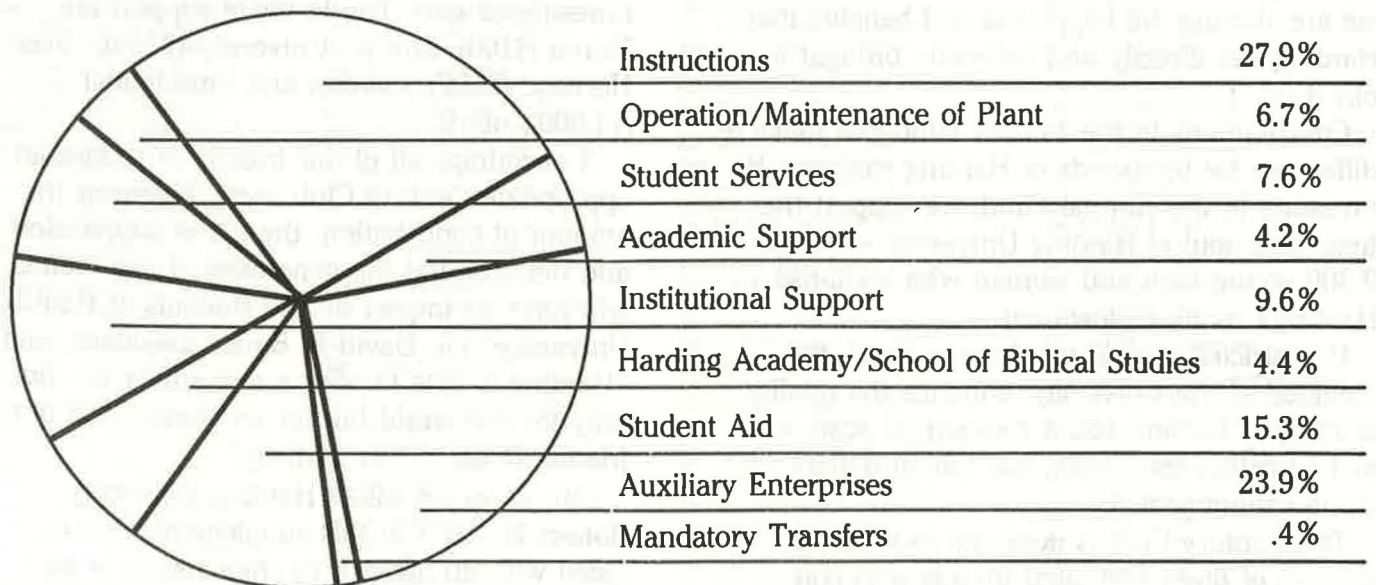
| | |
|---|---|
| Instructions | 27.9% |
| Operation/Maintenance of Plant | 6.7% |
| Student Services | 7.6% |
| Academic Support | 4.2% |
| Institutional Support | 9.6% |
| Harding Academy/School of Biblical Studies | 4.4% |
| Student Aid | 15.3% |
| Auxiliary Enterprises | 23.9% |
| Mandatory Transfers | .4% |